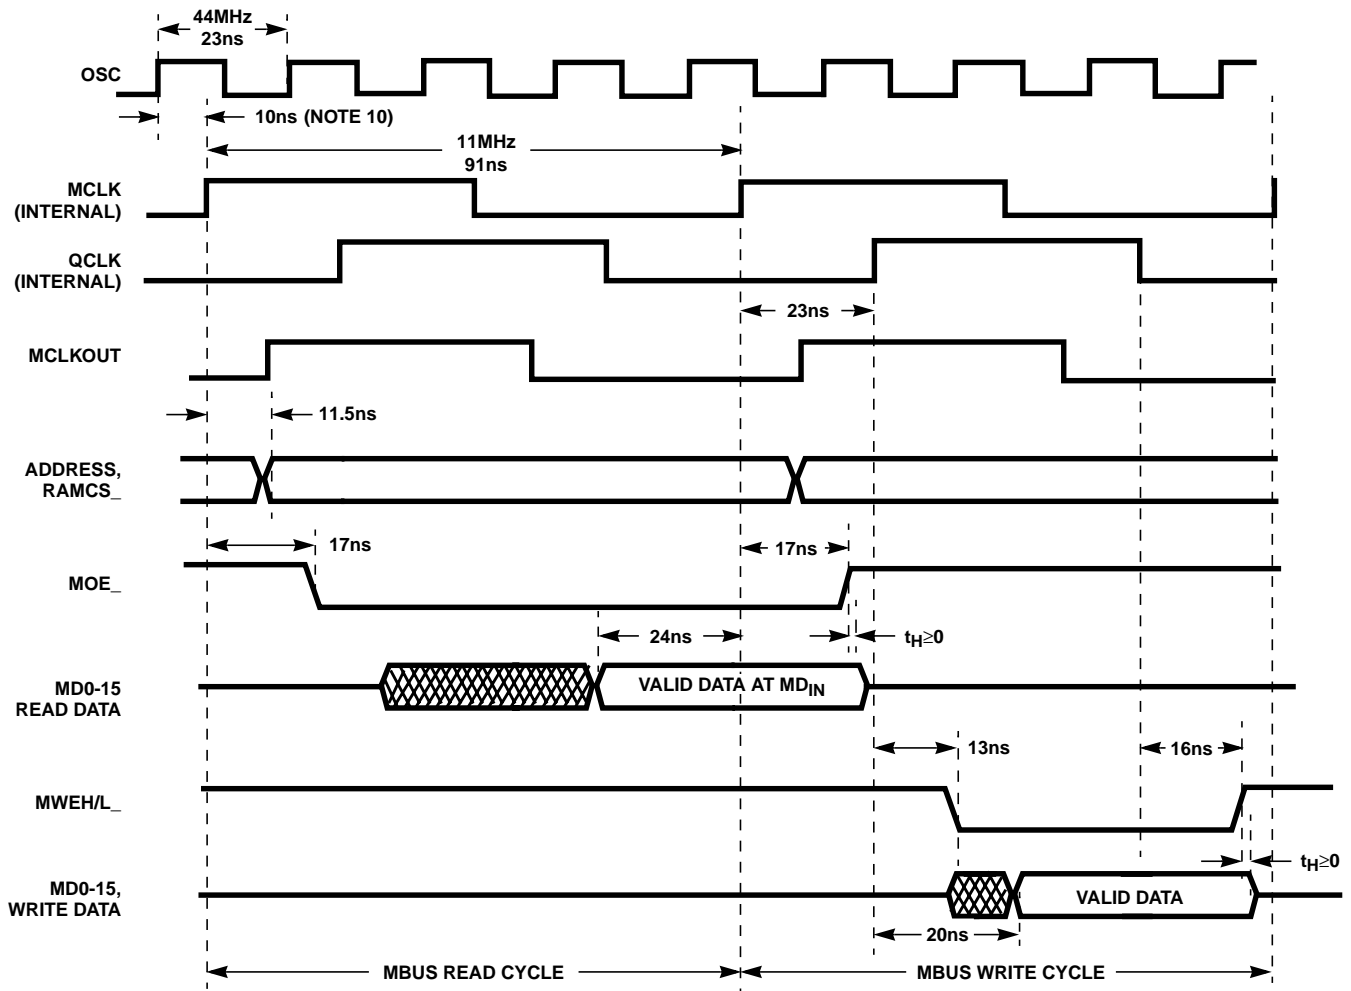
44MHz
23ns

OSC

10ns (NOTE 10)

11MHz
91ns

MCLK
(INTERNAL)

QCLK
(INTERNAL)

23ns

MCLKOUT

11.5ns

ADDRESS,
RAMCS_

17ns

17ns

MOE_

24ns

$t_H$≥0

MD0-15
READ DATA

VALID DATA AT $MD_{IN}$

13ns

16ns

MWEH/L_

$t_H$≥0

MD0-15,
WRITE DATA

VALID DATA

20ns

MBUS READ CYCLE

MBUS WRITE CYCLE